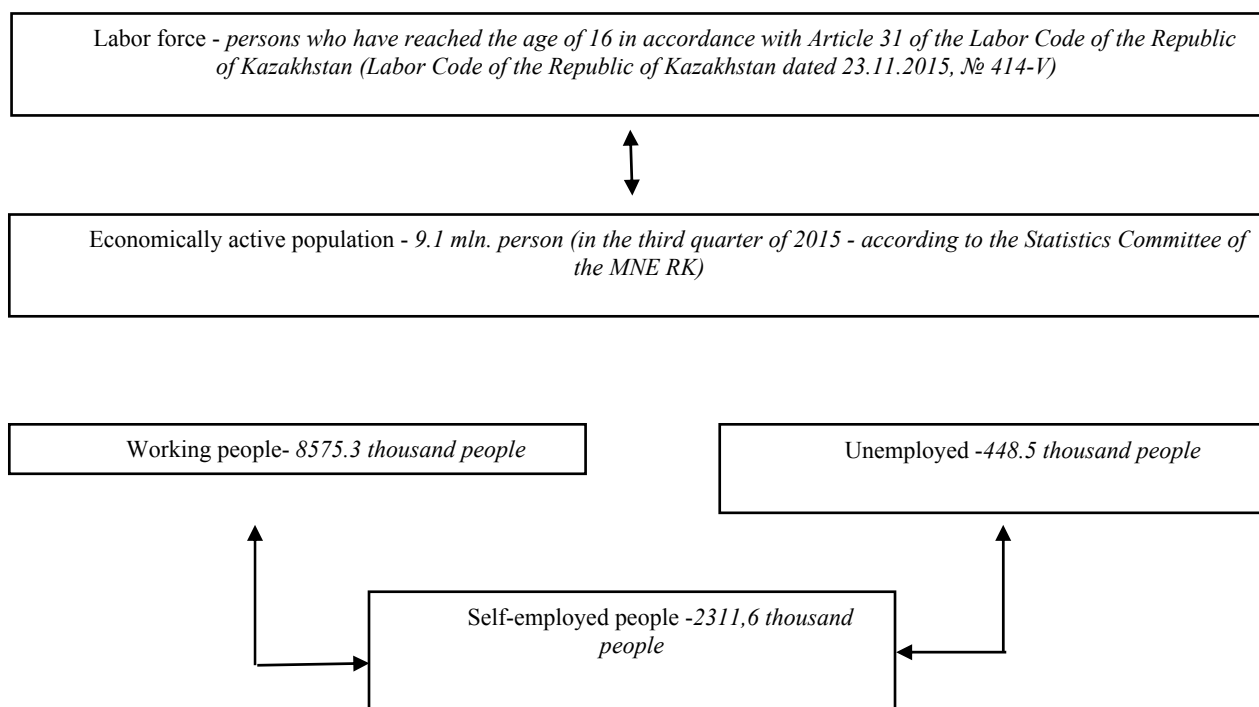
Labor force - *persons who have reached the age of 16 in accordance with Article 31 of the Labor Code of the Republic of Kazakhstan (Labor Code of the Republic of Kazakhstan dated 23.11.2015, № 414-V)*

Economically active population - *9.1 mln. person (in the third quarter of 2015 - according to the Statistics Committee of the MNE RK)*

Working people- *8575.3 thousand people*

Unemployed -*448.5 thousand people*

Self-employed people -*2311,6 thousand people*